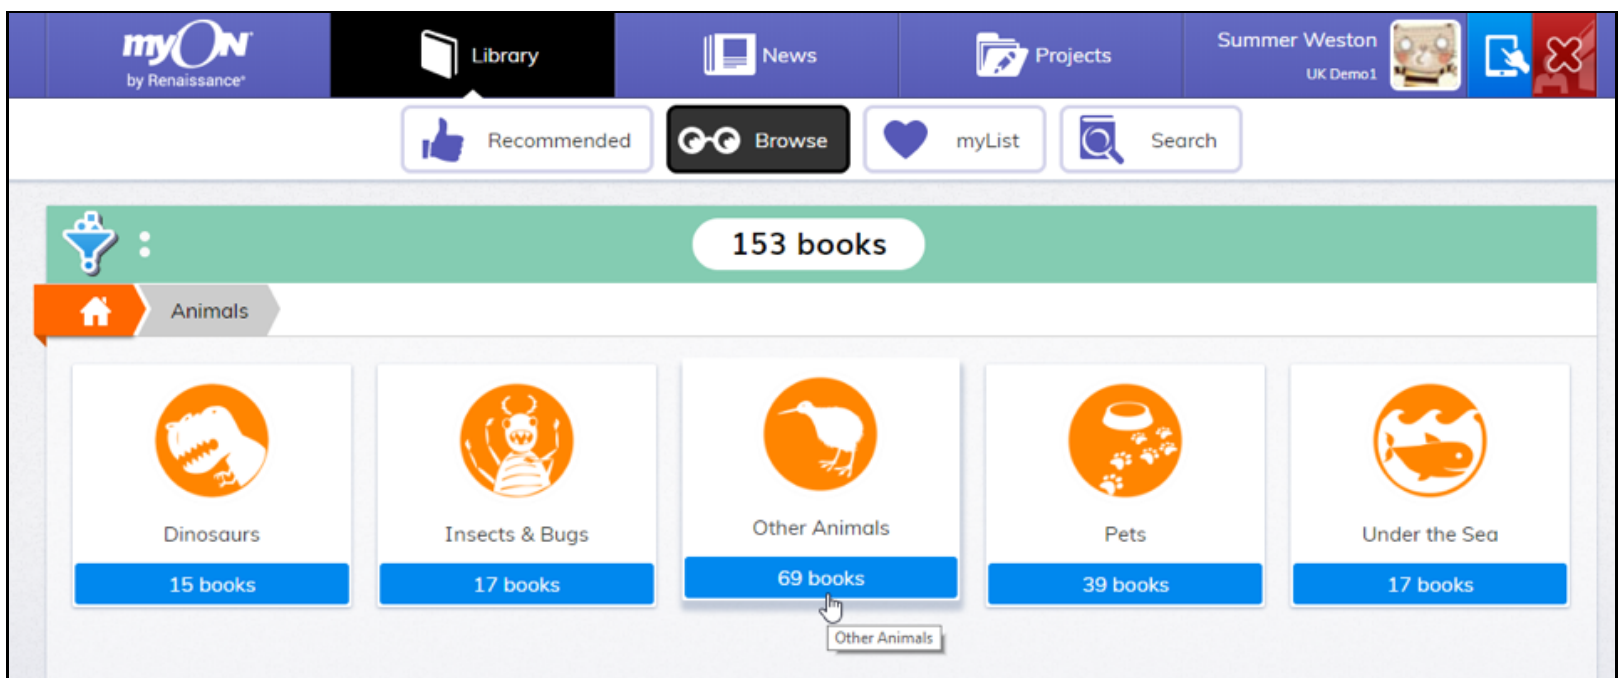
myON
by Renaissance

Library

News

Projects

Summer Weston
UK Demo1

Recommended

Browse

myList

Search

153 books

Animals

Dinosaurs
15 books

Insects & Bugs
17 books

Other Animals
69 books

Pets
39 books

Under the Sea
17 books

Other Animals